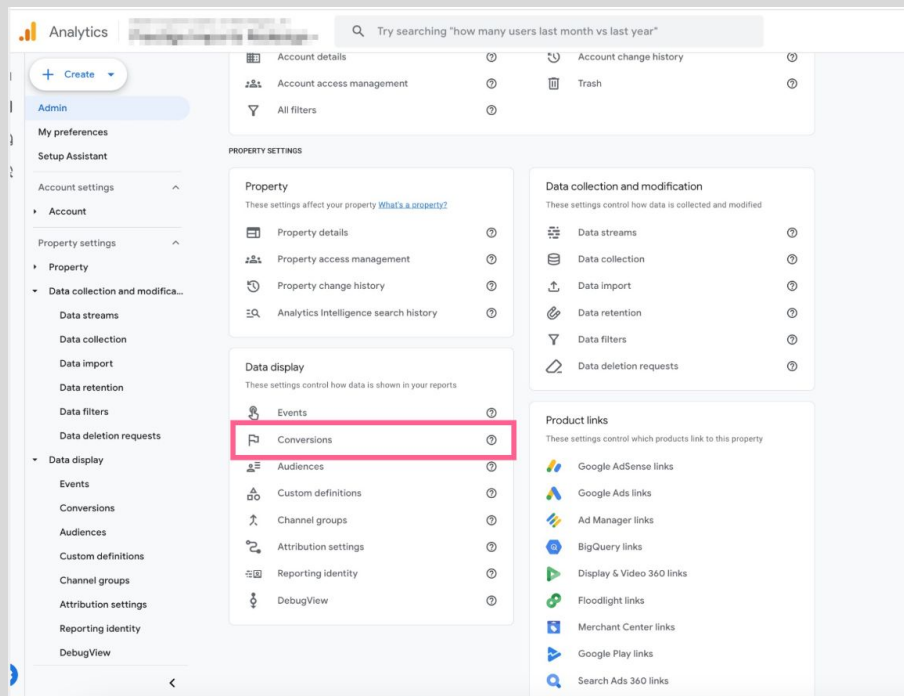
Analytics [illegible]

Try searching "how many users last month vs last year"

Create

Admin

My preferences

Setup Assistant

Account settings

Account

Property settings

Property

Data collection and modifica...

Data streams

Data collection

Data import

Data retention

Data filters

Data deletion requests

Data display

Events

Conversions

Audiences

Custom definitions

Channel groups

Attribution settings

Reporting identity

DebugView

Account details

Account access management

All filters

Account change history

Trash

PROPERTY SETTINGS

Property

These settings affect your property What's a property?

Property details

Property access management

Property change history

Analytics Intelligence search history

Data collection and modification

These settings control how data is collected and modified

Data streams

Data collection

Data import

Data retention

Data filters

Data deletion requests

Data display

These settings control how data is shown in your reports

Events

Conversions

Audiences

Custom definitions

Channel groups

Attribution settings

Reporting identity

DebugView

Product links

These settings control which products link to this property

Google AdSense links

Google Ads links

Ad Manager links

BigQuery links

Display & Video 360 links

Floodlight links

Merchant Center links

Google Play links

Search Ads 360 links